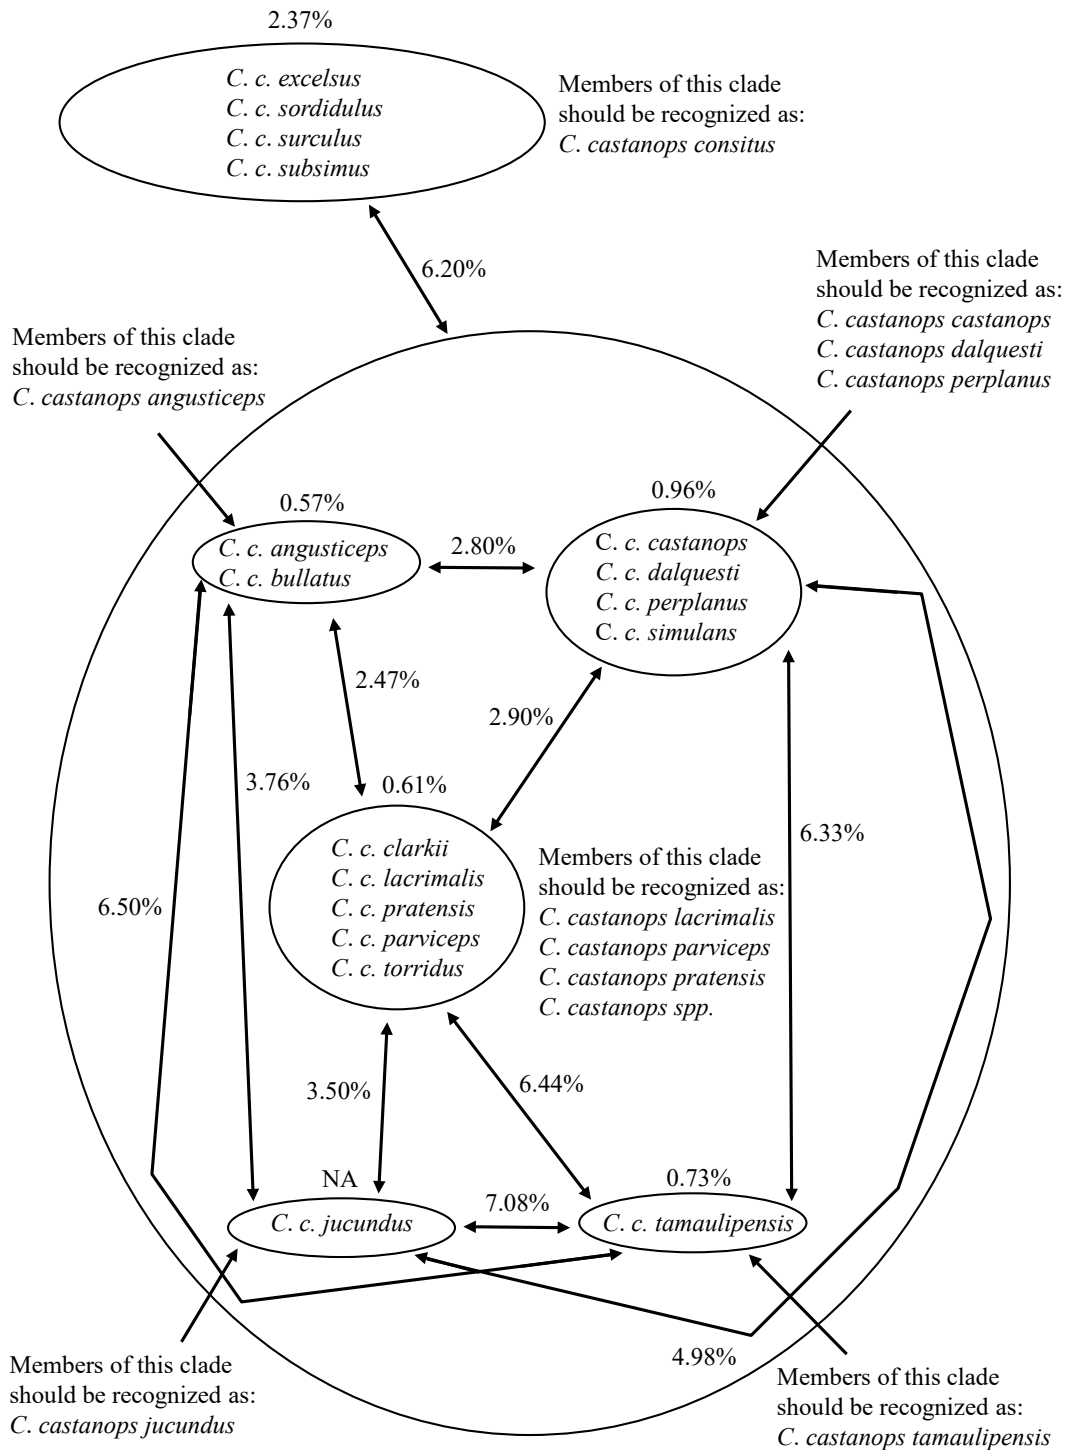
2.37%

C. c. excelsus
C. c. sordidulus
C. c. surculus
C. c. subsimus

Members of this clade should be recognized as: C. castanops consitus

6.20%

Members of this clade should be recognized as: C. castanops castanops C. castanops dalquesti C. castanops perplanus

Members of this clade should be recognized as: C. castanops angusticeps

0.57%

C. c. angusticeps
C. c. bullatus

2.80%

0.96%

C. c. castanops
C. c. dalquesti
C. c. perplanus
C. c. simulans

2.47%

2.90%

3.76%

0.61%

C. c. clarkii
C. c. lacrimalis
C. c. pratensis
C. c. parviceps
C. c. torridus

Members of this clade should be recognized as: C. castanops lacrimalis C. castanops parviceps C. castanops pratensis C. castanops spp.

6.33%

6.50%

3.50%

6.44%

NA

C. c. jucundus

7.08%

0.73%

C. c. tamaulipensis

4.98%

Members of this clade should be recognized as: C. castanops jucundus

Members of this clade should be recognized as: C. castanops tamaulipensis